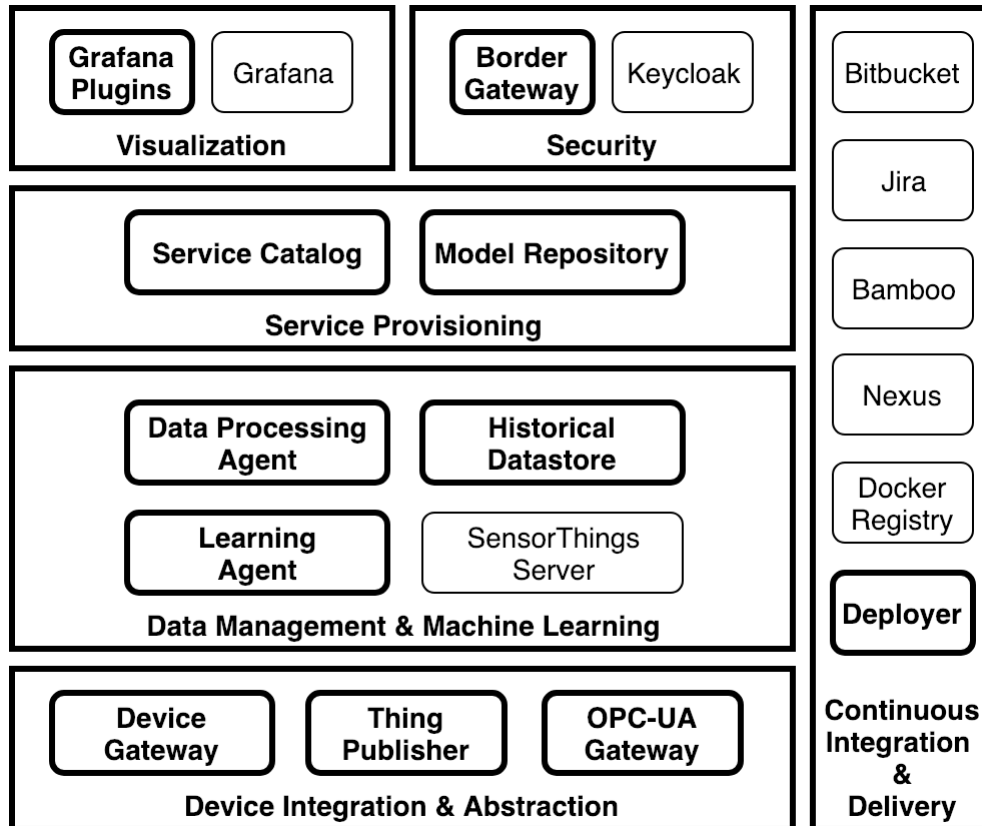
Grafana Plugins

Grafana

Visualization

Border Gateway

Keycloak

Security

Service Catalog

Model Repository

Service Provisioning

Data Processing Agent

Historical Datastore

Learning Agent

SensorThings Server

Data Management & Machine Learning

Device Gateway

Thing Publisher

OPC-UA Gateway

Device Integration & Abstraction

Bitbucket

Jira

Bamboo

Nexus

Docker Registry

Deployer

Continuous Integration & Delivery